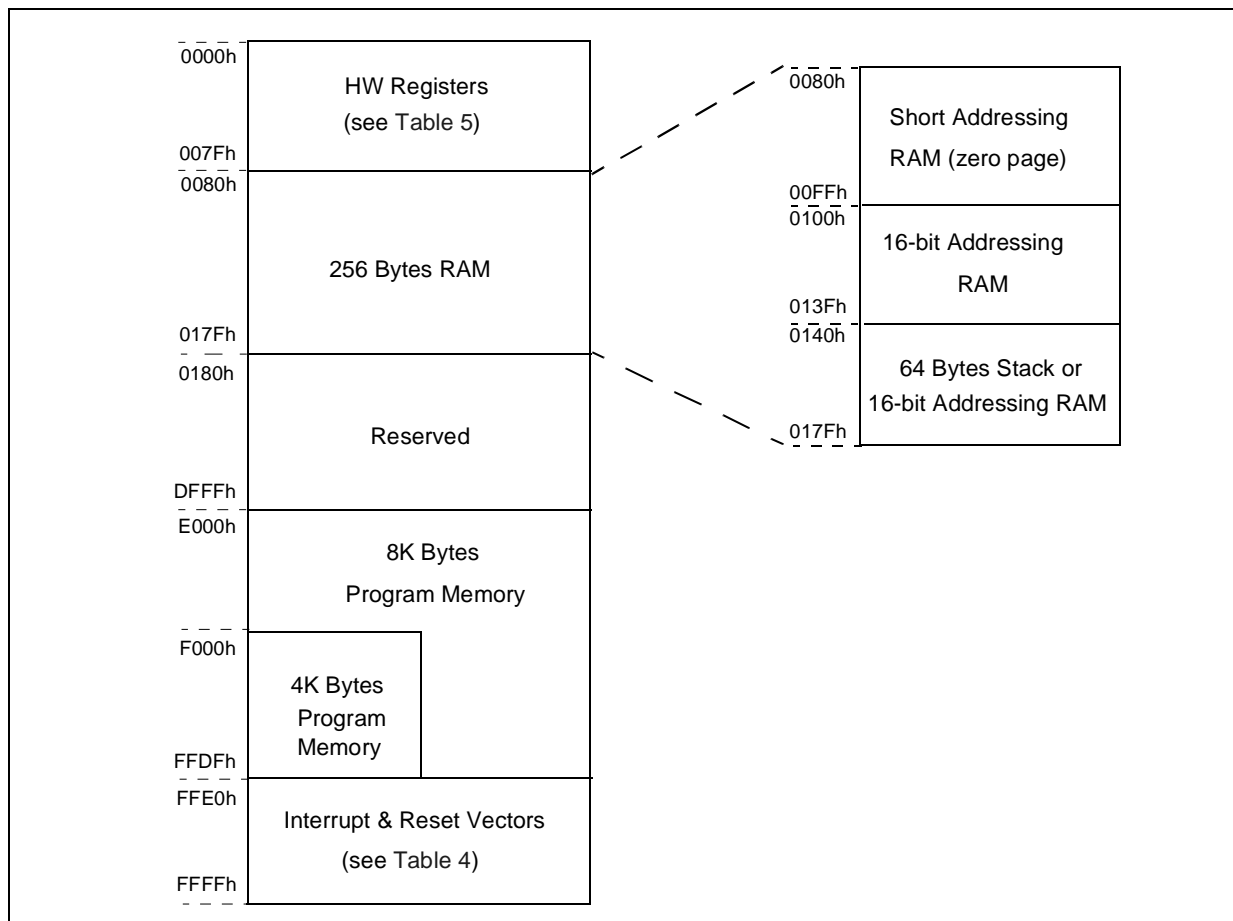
0000h
HW Registers (see Table 5)
007Fh
0080h
256 Bytes RAM
017Fh
0180h
Reserved
DFFFh
E000h
8K Bytes Program Memory
F000h
4K Bytes Program Memory
FFDFh
FFE0h
Interrupt & Reset Vectors (see Table 4)
FFFFh

0080h
Short Addressing RAM (zero page)
00FFh
0100h
16-bit Addressing RAM
013Fh
0140h
64 Bytes Stack or 16-bit Addressing RAM
017Fh